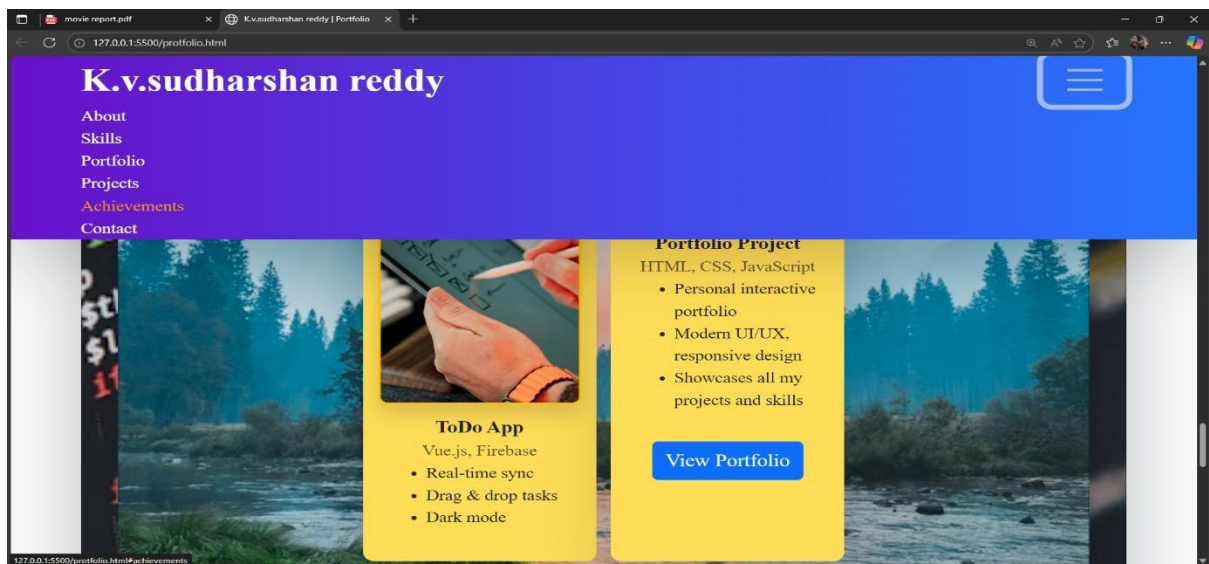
movie report.pdf
K.v.sudharshan reddy | Portfolio
127.0.0.1:5500/protfolio.html

K.v.sudharshan reddy

About
Skills
Portfolio
Projects
Achievements
Contact

Portfolio Project
HTML, CSS, JavaScript
- Personal interactive portfolio
- Modern UI/UX, responsive design
- Showcases all my projects and skills

View Portfolio

ToDo App
Vue.js, Firebase
- Real-time sync
- Drag & drop tasks
- Dark mode

127.0.0.1:5500/protfolio.html#achievements